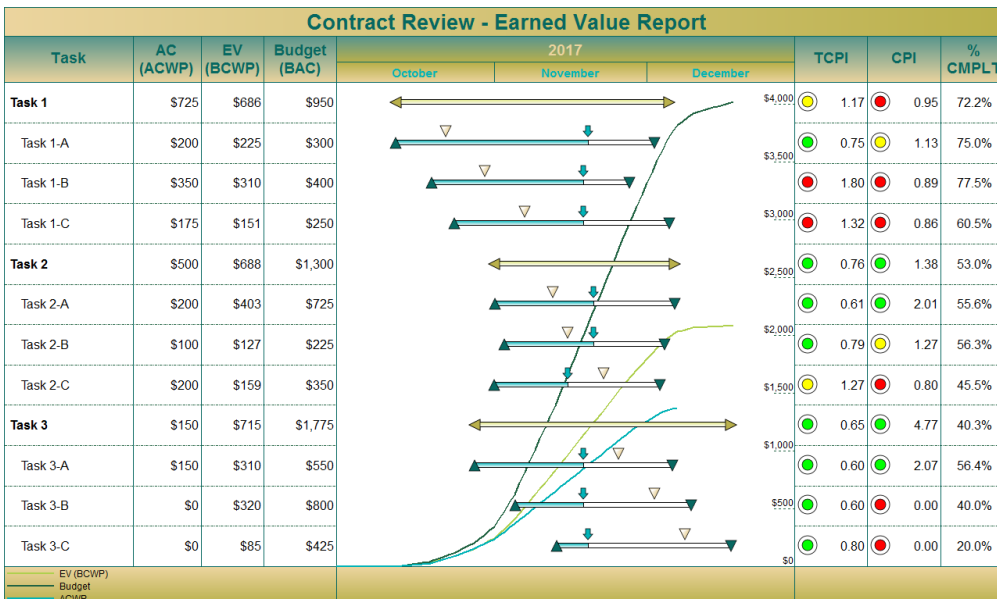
Contract Review - Earned Value Report

| Task | AC (ACWP) | EV (BCWP) | Budget (BAC) | TCPI | CPI | % CMPLT |
|---|---|---|---|---|---|---|
| Task 1 | $725 | $686 | $950 | 1.17 | 0.95 | 72.2% |
| Task 1-A | $200 | $225 | $300 | 0.75 | 1.13 | 75.0% |
| Task 1-B | $350 | $310 | $400 | 1.80 | 0.89 | 77.5% |
| Task 1-C | $175 | $151 | $250 | 1.32 | 0.86 | 60.5% |
| Task 2 | $500 | $688 | $1,300 | 0.76 | 1.38 | 53.0% |
| Task 2-A | $200 | $403 | $725 | 0.61 | 2.01 | 55.6% |
| Task 2-B | $100 | $127 | $225 | 0.79 | 1.27 | 56.3% |
| Task 2-C | $200 | $159 | $350 | 1.27 | 0.80 | 45.5% |
| Task 3 | $150 | $715 | $1,775 | 0.65 | 4.77 | 40.3% |
| Task 3-A | $150 | $310 | $550 | 0.60 | 2.07 | 56.4% |
| Task 3-B | $0 | $320 | $800 | 0.60 | 0.00 | 40.0% |
| Task 3-C | $0 | $85 | $425 | 0.80 | 0.00 | 20.0% |

2017
October November December

$4,000 $3,500 $3,000 $2,500 $2,000 $1,500 $1,000 $500 $0

EV (BCWP)
Budget
ACWP